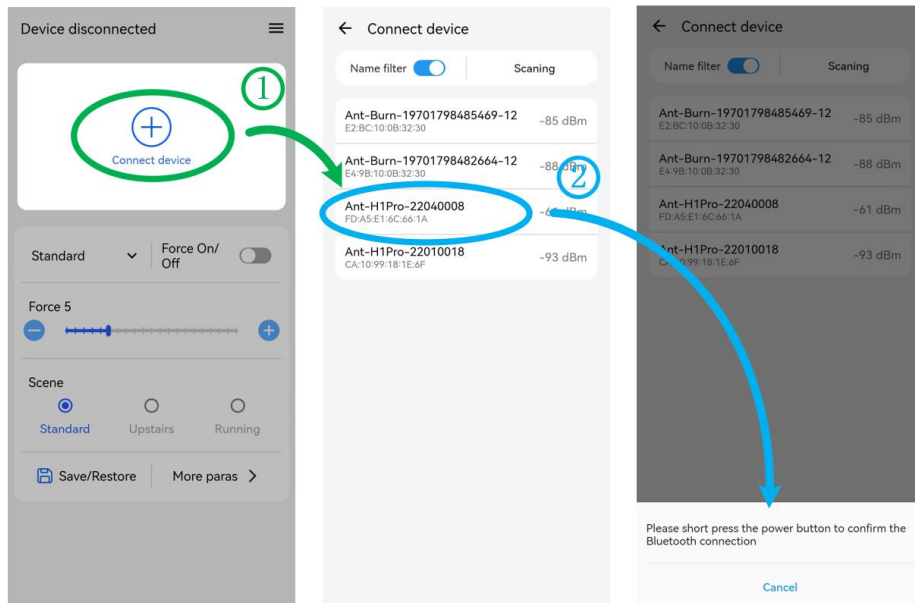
Device disconnected

Connect device

①

Standard

Force On/Off

Force 5

Scene

Standard Upstairs Running

Save/Restore

More paras >

← Connect device

Name filter

Scaning

Ant-Burn-19701798485469-12
E2:BC:10:0B:32:30
-85 dBm

Ant-Burn-19701798482664-12
E4:9B:10:0B:32:30
-88 dBm

②

Ant-H1Pro-22040008
FD:A5:E1:6C:66:1A
-6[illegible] dBm

Ant-H1Pro-22010018
CA:10:99:18:1E:6F
-93 dBm

← Connect device

Name filter

Scaning

Ant-Burn-19701798485469-12
E2:BC:10:0B:32:30
-85 dBm

Ant-Burn-19701798482664-12
E4:9B:10:0B:32:30
-88 dBm

Ant-H1Pro-22040008
FD:A5:E1:6C:66:1A
-61 dBm

Ant-H1Pro-22010018
CA:10:99:18:1E:6F
-93 dBm

Please short press the power button to confirm the Bluetooth connection

Cancel